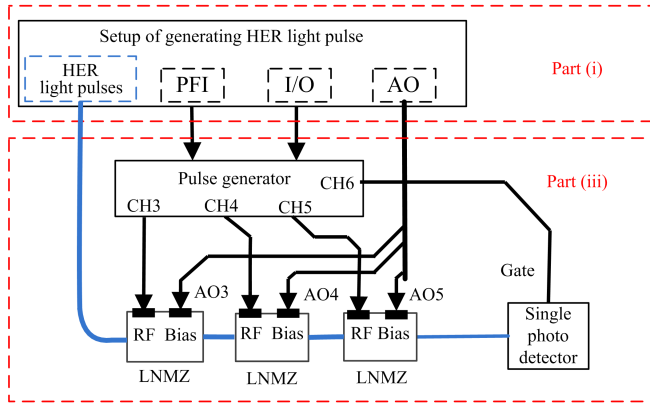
Setup of generating HER light pulse

HER light pulses

PFI

I/O

AO

Part (i)

Pulse generator

CH6

Part (iii)

CH3

CH4

CH5

Gate

AO3

AO4

AO5

RF

Bias

RF

Bias

RF

Bias

Single photo detector

LNMZ

LNMZ

LNMZ